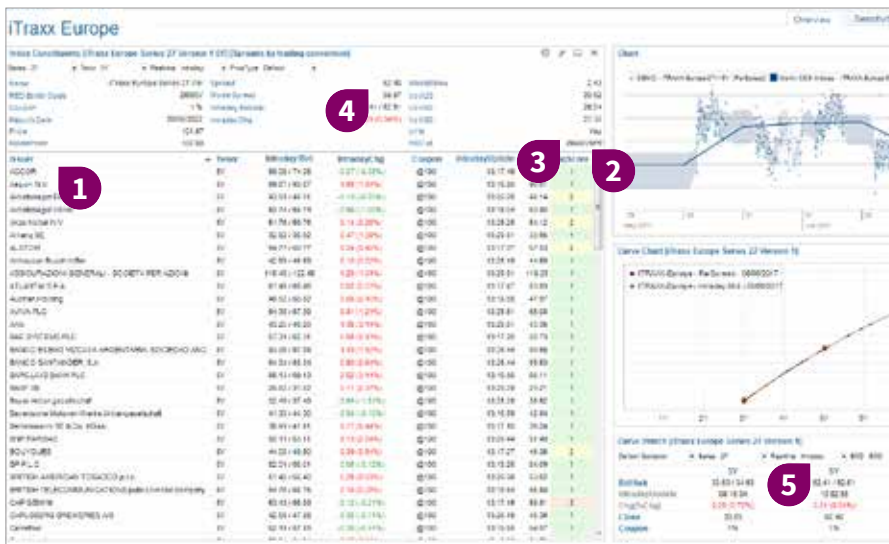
iTraxx Europe

Overview

Index Constituents (iTraxx Europe Series 27 Version 1 5Y) (Spreads by trading convention)

1

2

3

4

5

Chart

Curve Chart (iTraxx Europe Series 27 Version 1)

Curve Watch (iTraxx Europe Series 27 Version 1)

| Issuer | Tenor | Intraday Bid/Ask | Intraday Chg | Coupon | Intraday Updated |
|---|---|---|---|---|---|
| ACCOR | 5Y | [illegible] | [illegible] | @100 | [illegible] |
| Aegon N.V. | 5Y | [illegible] | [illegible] | @100 | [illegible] |
| Aktiebolaget Electrolux | 5Y | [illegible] | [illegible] | @100 | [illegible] |
| Aktiebolaget Volvo | 5Y | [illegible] | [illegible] | @100 | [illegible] |
| Akzo Nobel N.V. | 5Y | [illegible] | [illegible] | @100 | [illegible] |
| Allianz SE | 5Y | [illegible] | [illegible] | @100 | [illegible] |
| ALSTOM | 5Y | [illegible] | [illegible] | @100 | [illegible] |
| Anheuser-Busch InBev | 5Y | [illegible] | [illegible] | @100 | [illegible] |
| ASSICURAZIONI GENERALI - SOCIETA PER AZIONI | 5Y | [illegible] | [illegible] | @100 | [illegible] |
| ATLANTIA S.P.A. | 5Y | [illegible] | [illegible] | @100 | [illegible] |
| Auchan Holding | 5Y | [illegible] | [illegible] | @100 | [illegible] |
| AVIVA PLC | 5Y | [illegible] | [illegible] | @100 | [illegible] |
| AXA | 5Y | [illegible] | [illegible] | @100 | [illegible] |
| BAE SYSTEMS PLC | 5Y | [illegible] | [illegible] | @100 | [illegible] |
| BANCO BILBAO VIZCAYA ARGENTARIA, SOCIEDAD ANONIMA | 5Y | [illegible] | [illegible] | @100 | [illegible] |
| BANCO SANTANDER, S.A. | 5Y | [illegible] | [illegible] | @100 | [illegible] |
| BARCLAYS BANK PLC | 5Y | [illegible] | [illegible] | @100 | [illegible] |
| BASF SE | 5Y | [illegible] | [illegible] | @100 | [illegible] |
| Bayer Aktiengesellschaft | 5Y | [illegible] | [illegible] | @100 | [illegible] |
| Bayerische Motoren Werke Aktiengesellschaft | 5Y | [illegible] | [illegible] | @100 | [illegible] |
| Bertelsmann SE & Co. KGaA | 5Y | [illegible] | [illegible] | @100 | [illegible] |
| BNP PARIBAS | 5Y | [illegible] | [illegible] | @100 | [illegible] |
| BOUYGUES | 5Y | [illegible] | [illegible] | @100 | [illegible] |
| BP P.L.C. | 5Y | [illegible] | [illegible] | @100 | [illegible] |
| BRITISH AMERICAN TOBACCO p.l.c. | 5Y | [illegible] | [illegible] | @100 | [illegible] |
| BRITISH TELECOMMUNICATIONS public limited company | 5Y | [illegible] | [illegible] | @100 | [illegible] |
| CAP GEMINI | 5Y | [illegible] | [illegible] | @100 | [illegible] |
| CARLSBERG BREWERIES A/S | 5Y | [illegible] | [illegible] | @100 | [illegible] |
| Carrefour | 5Y | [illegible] | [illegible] | @100 | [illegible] |

Bid/Ask
Intraday Updated
Chg(%Chg)
Close
Coupon